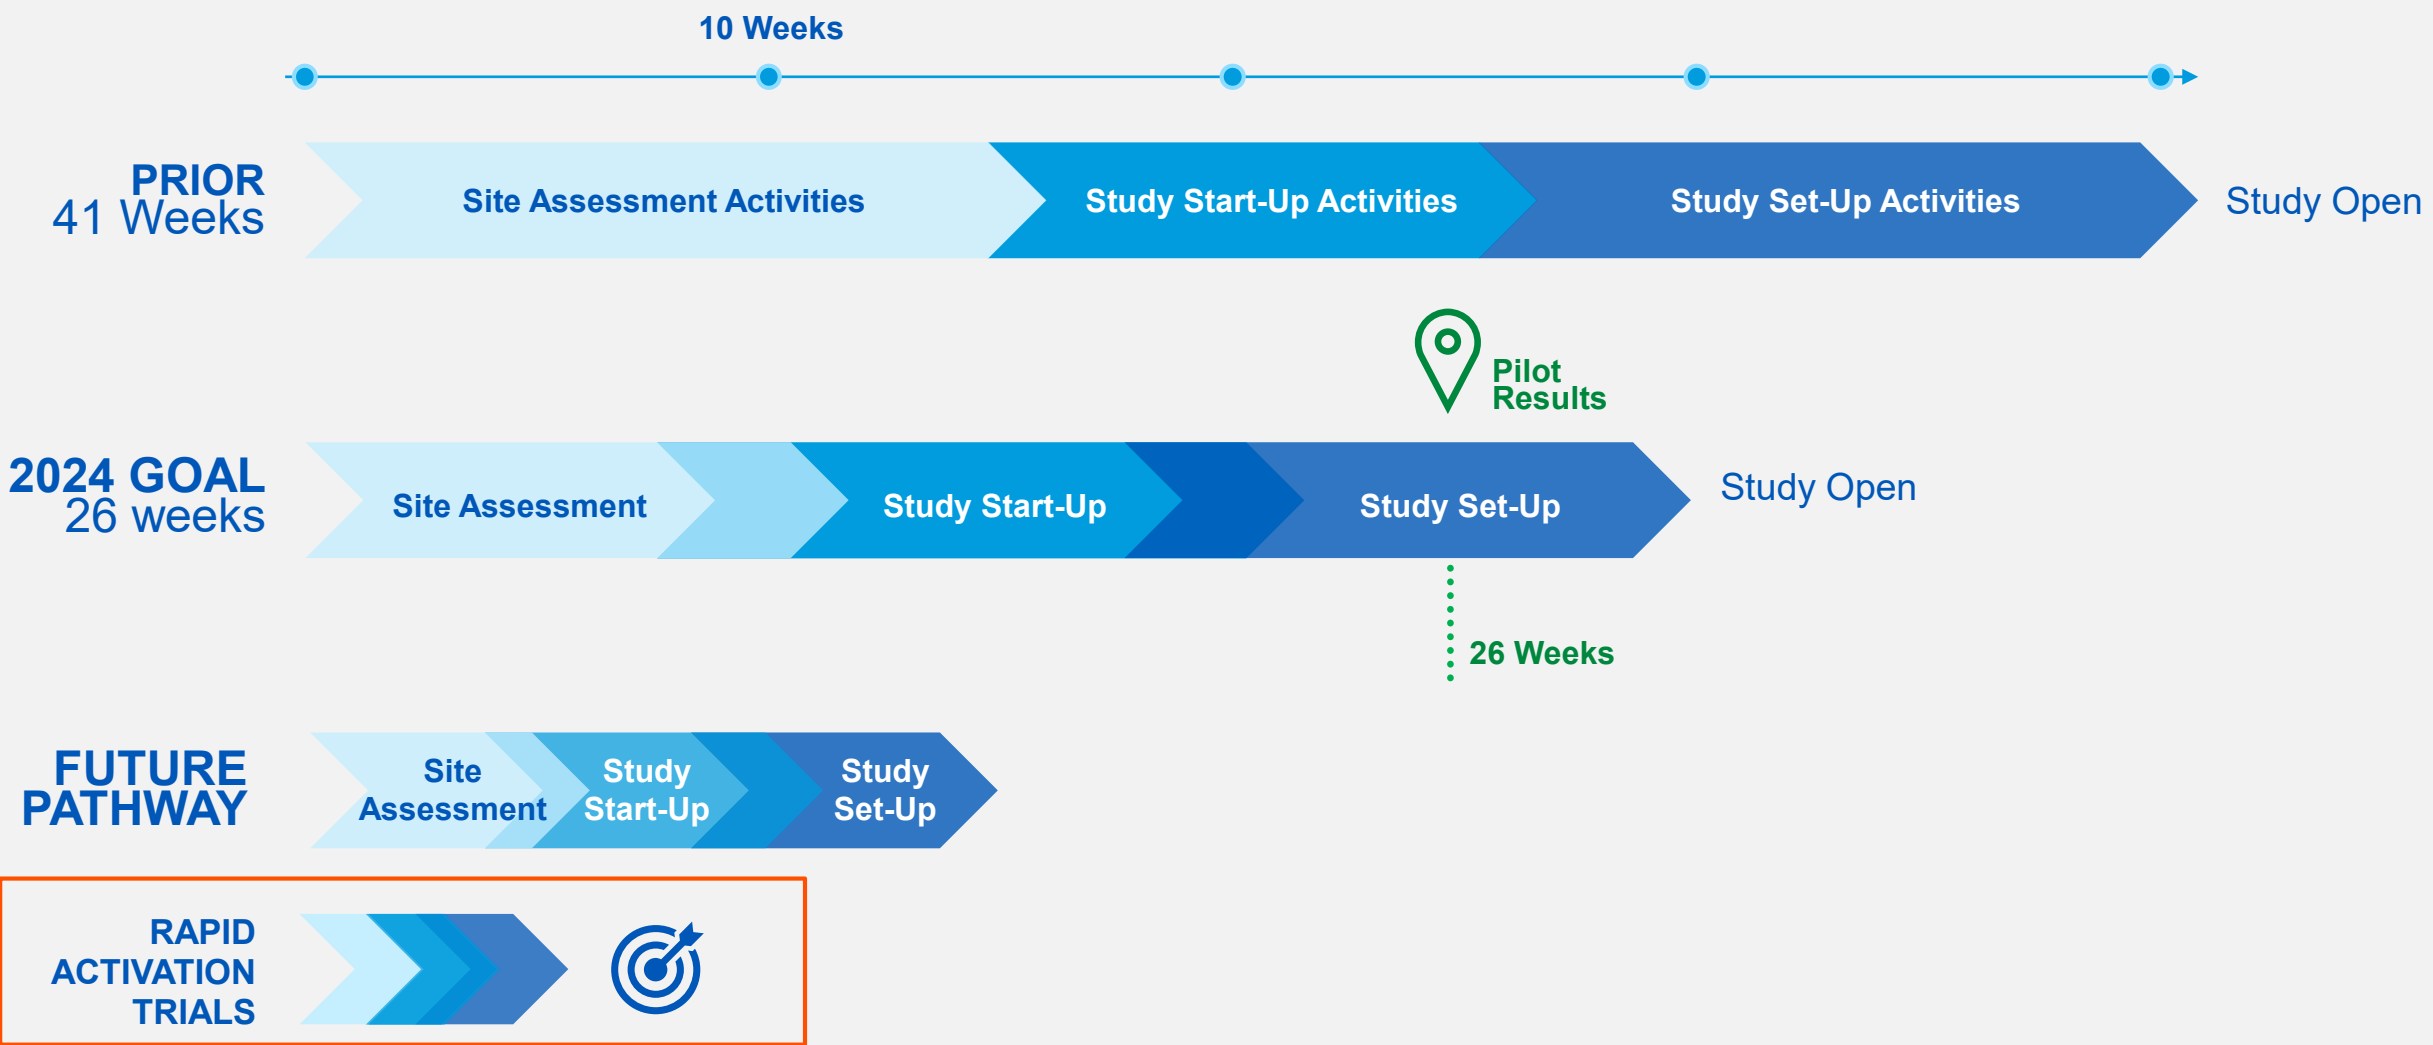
10 Weeks

PRIOR
41 Weeks

Site Assessment Activities

Study Start-Up Activities

Study Set-Up Activities

Study Open

Pilot Results

2024 GOAL
26 weeks

Site Assessment

Study Start-Up

Study Set-Up

Study Open

26 Weeks

FUTURE PATHWAY

Site Assessment

Study Start-Up

Study Set-Up

RAPID ACTIVATION TRIALS